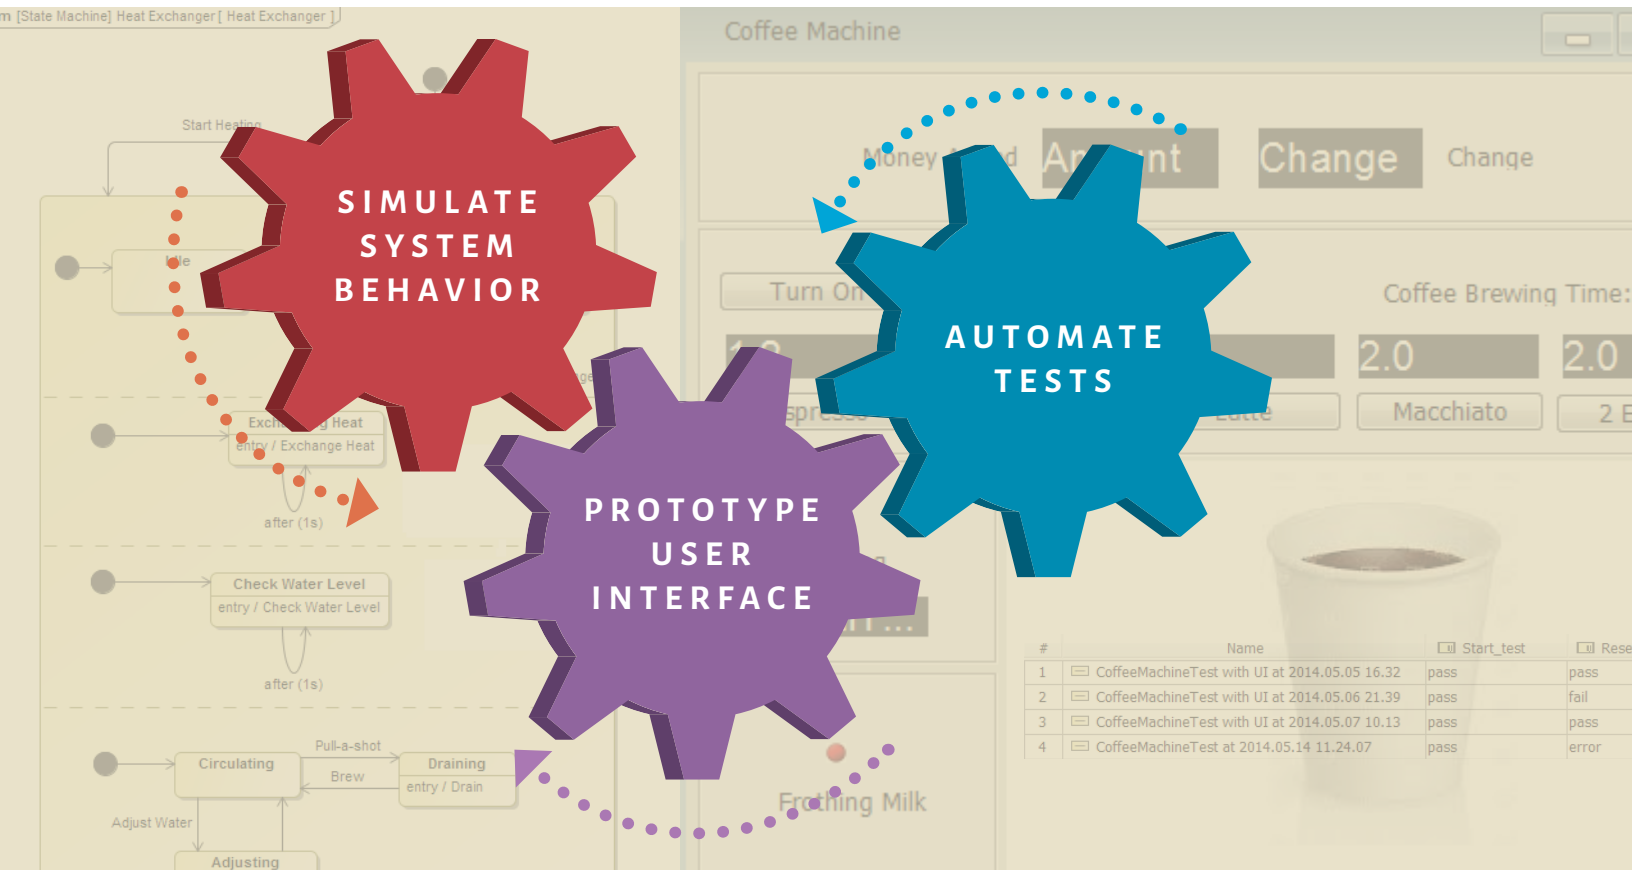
m [State Machine] Heat Exchanger [ Heat Exchanger ]

Start Heating

Idle

Exchanging Heat
entry / Exchange Heat

after (1s)

Check Water Level
entry / Check Water Level

after (1s)

Pull-a-shot

Circulating

Brew

Draining
entry / Drain

Adjust Water

Adjusting

SIMULATE SYSTEM BEHAVIOR

PROTOTYPE USER INTERFACE

AUTOMATE TESTS

Coffee Machine

Money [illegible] Amount

Change

Change

Turn On

Coffee Brewing Time:

2.0

2.0

Espresso

Latte

Macchiato

2 E

Frothing Milk

| # | Name | Start_test | Rese |
|---|---|---|---|
| 1 | CoffeeMachineTest with UI at 2014.05.05 16.32 | pass | pass |
| 2 | CoffeeMachineTest with UI at 2014.05.06 21.39 | pass | fail |
| 3 | CoffeeMachineTest with UI at 2014.05.07 10.13 | pass | pass |
| 4 | CoffeeMachineTest at 2014.05.14 11.24.07 | pass | error |